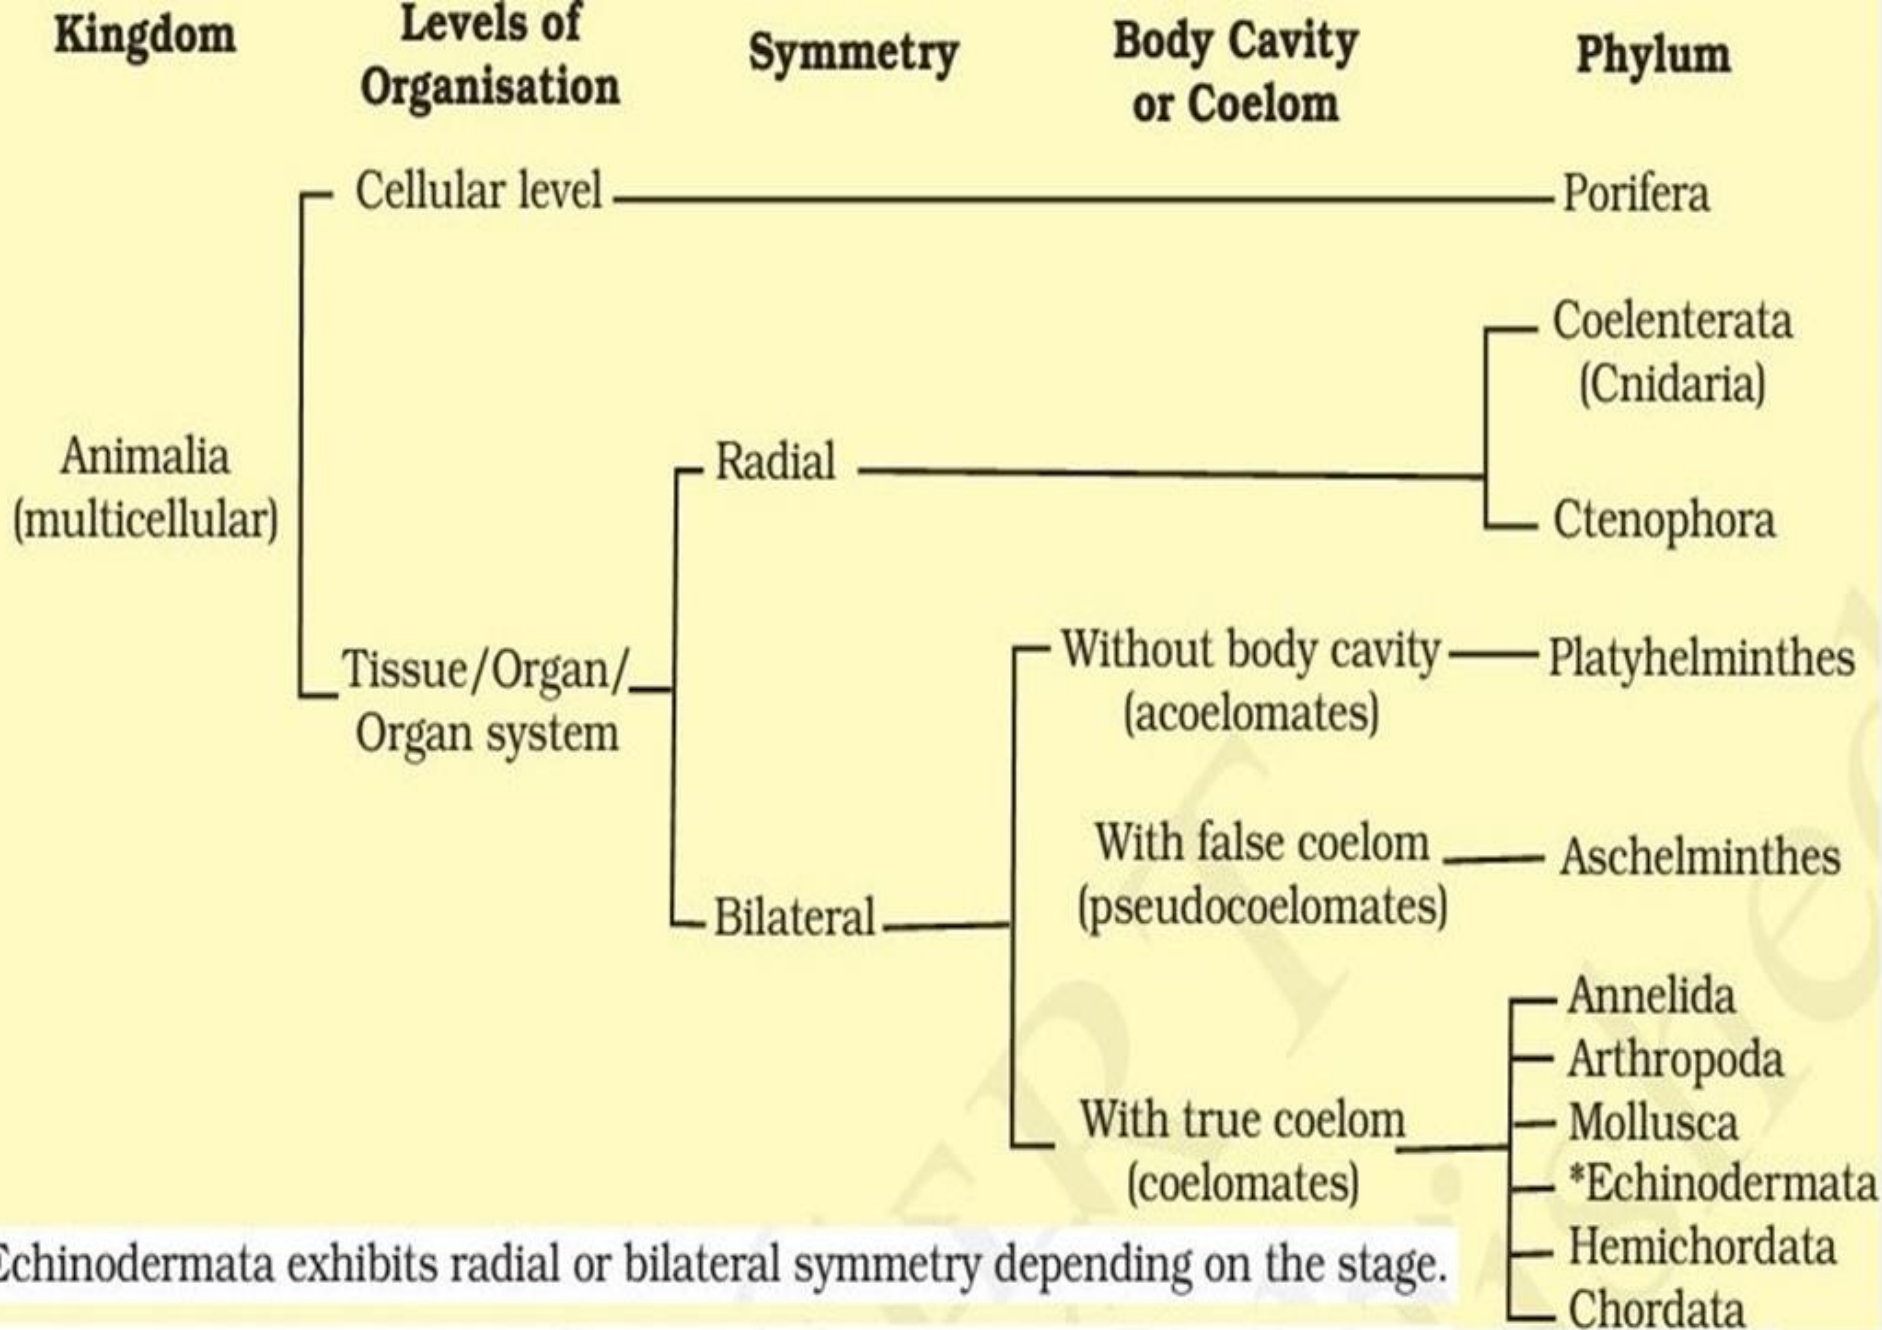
Kingdom

Levels of Organisation

Symmetry

Body Cavity or Coelom

Phylum

Cellular level

Porifera

Coelenterata (Cnidaria)

Animalia (multicellular)

Radial

Ctenophora

Tissue/Organ/ Organ system

Without body cavity (acoelomates)

Platyhelminthes

With false coelom (pseudocoelomates)

Aschelminthes

Bilateral

Annelida

Arthropoda

With true coelom (coelomates)

Mollusca

*Echinodermata

Hemichordata

Chordata

Echinodermata exhibits radial or bilateral symmetry depending on the stage.